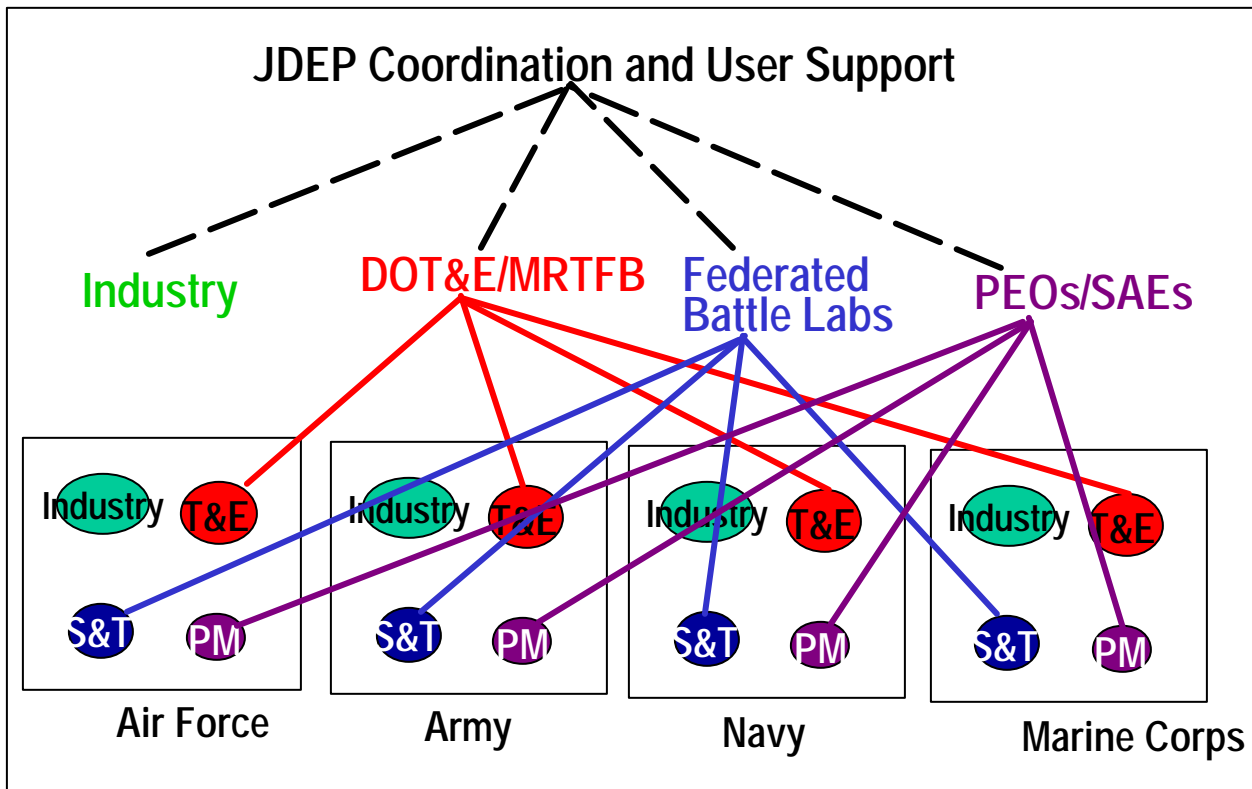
JDEP Coordination and User Support

Industry

DOT&E/MRTFB

Federated Battle Labs

PEOs/SAEs

Industry
T&E
S&T
PM
Air Force

Industry
T&E
S&T
PM
Army

Industry
T&E
S&T
PM
Navy

Industry
T&E
S&T
PM
Marine Corps